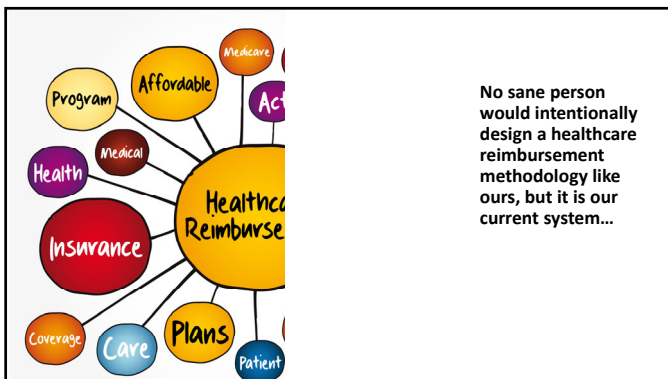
Medicare
Affordable
Act
Program
Medical
Health
Healthca
Reimburse
Insurance
Coverage
Care
Plans
Patient

No sane person would intentionally design a healthcare reimbursement methodology like ours, but it is our current system…